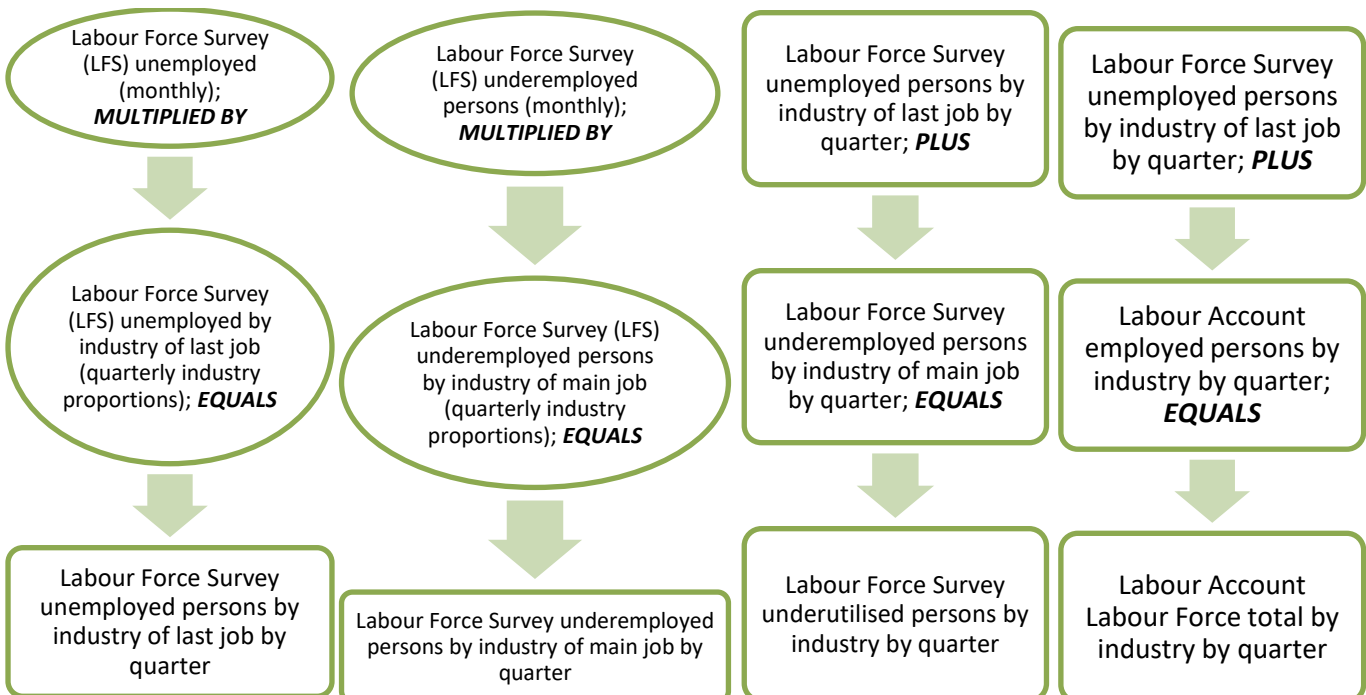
Labour Force Survey (LFS) unemployed (monthly); ***MULTIPLIED BY***

Labour Force Survey (LFS) unemployed by industry of last job (quarterly industry proportions); ***EQUALS***

Labour Force Survey unemployed persons by industry of last job by quarter

Labour Force Survey (LFS) underemployed persons (monthly); ***MULTIPLIED BY***

Labour Force Survey (LFS) underemployed persons by industry of main job (quarterly industry proportions); ***EQUALS***

Labour Force Survey underemployed persons by industry of main job by quarter

Labour Force Survey unemployed persons by industry of last job by quarter; ***PLUS***

Labour Force Survey underemployed persons by industry of main job by quarter; ***EQUALS***

Labour Force Survey underutilised persons by industry by quarter

Labour Force Survey unemployed persons by industry of last job by quarter; ***PLUS***

Labour Account employed persons by industry by quarter; ***EQUALS***

Labour Account Labour Force total by industry by quarter